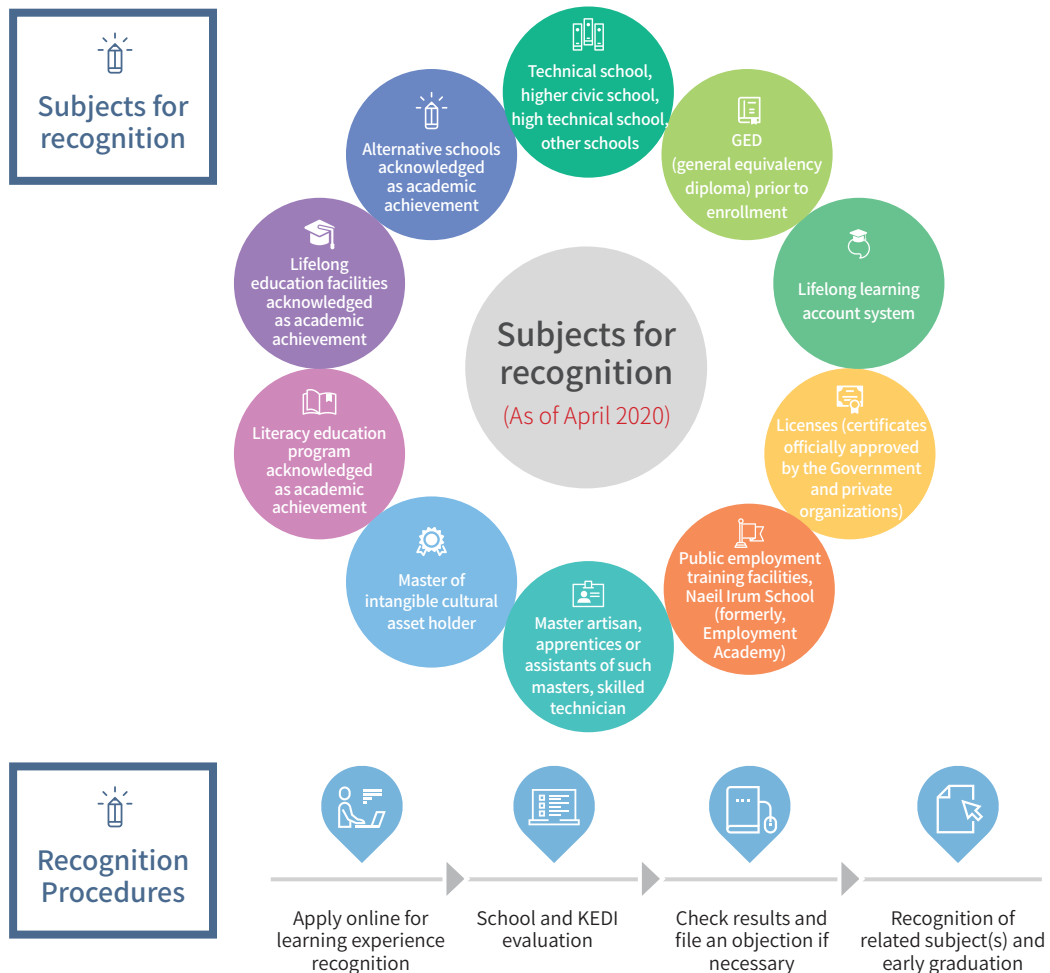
Subjects for recognition

Subjects for recognition
(As of April 2020)

Technical school, higher civic school, high technical school, other schools

GED (general equivalency diploma) prior to enrollment

Lifelong learning account system

Licenses (certificates officially approved by the Government and private organizations)

Public employment training facilities, Naeil Irum School (formerly, Employment Academy)

Master artisan, apprentices or assistants of such masters, skilled technician

Master of intangible cultural asset holder

Literacy education program acknowledged as academic achievement

Lifelong education facilities acknowledged as academic achievement

Alternative schools acknowledged as academic achievement

Recognition Procedures

Apply online for learning experience recognition

School and KEDI evaluation

Check results and file an objection if necessary

Recognition of related subject(s) and early graduation